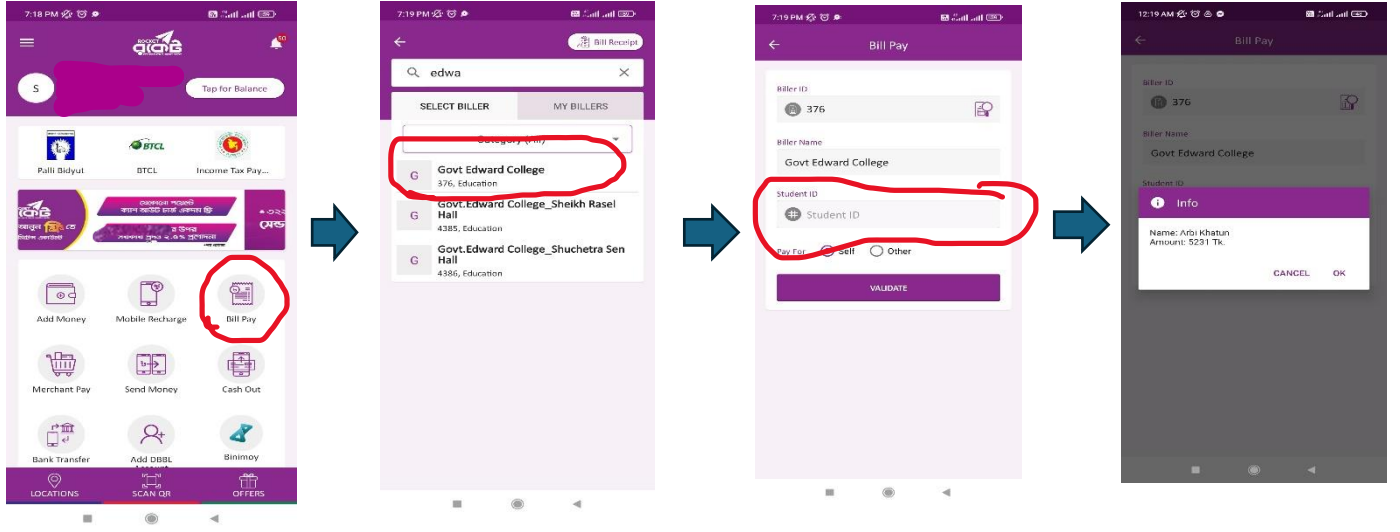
7:18 PM

ROCKET রকেট

S

Tap for Balance

Palli Bidyut

BTCL

Income Tax Pay...

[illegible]

Add Money

Mobile Recharge

Bill Pay

Merchant Pay

Send Money

Cash Out

Bank Transfer

Add DBBL Account

Binimoy

LOCATIONS

SCAN QR

OFFERS

7:19 PM

Bill Receipt

edwa

SELECT BILLER

MY BILLERS

Category (All)

G Govt Edward College
376, Education

G Govt.Edward College_Sheikh Rasel Hall
4385, Education

G Govt.Edward College_Shuchetra Sen Hall
4386, Education

7:19 PM

Bill Pay

Biller ID
376

Biller Name
Govt Edward College

Student ID
Student ID

Pay For Self Other

VALIDATE

12:19 AM

Bill Pay

Biller ID
376

Biller Name
Govt Edward College

Student ID

Info

Name: Arbi Khatun
Amount: 5231 Tk.

CANCEL OK